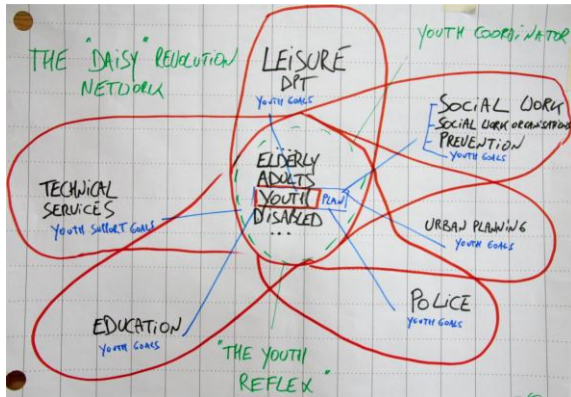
THE "DAISY" REVOLUTION NETWORK

YOUTH COORDINATOR

LEISURE DPT
YOUTH GOALS

SOCIAL WORK
SOCIAL WORK ORGANISATION
PREVENTION
YOUTH GOALS

ELDERLY
ADULTS
YOUTH PLAN
DISABLED
...

TECHNICAL SERVICES
YOUTH SUPPORT GOALS

URBAN PLANNING
YOUTH GOALS

POLICE
YOUTH GOALS

EDUCATION
YOUTH GOALS

"THE YOUTH REFLEX"